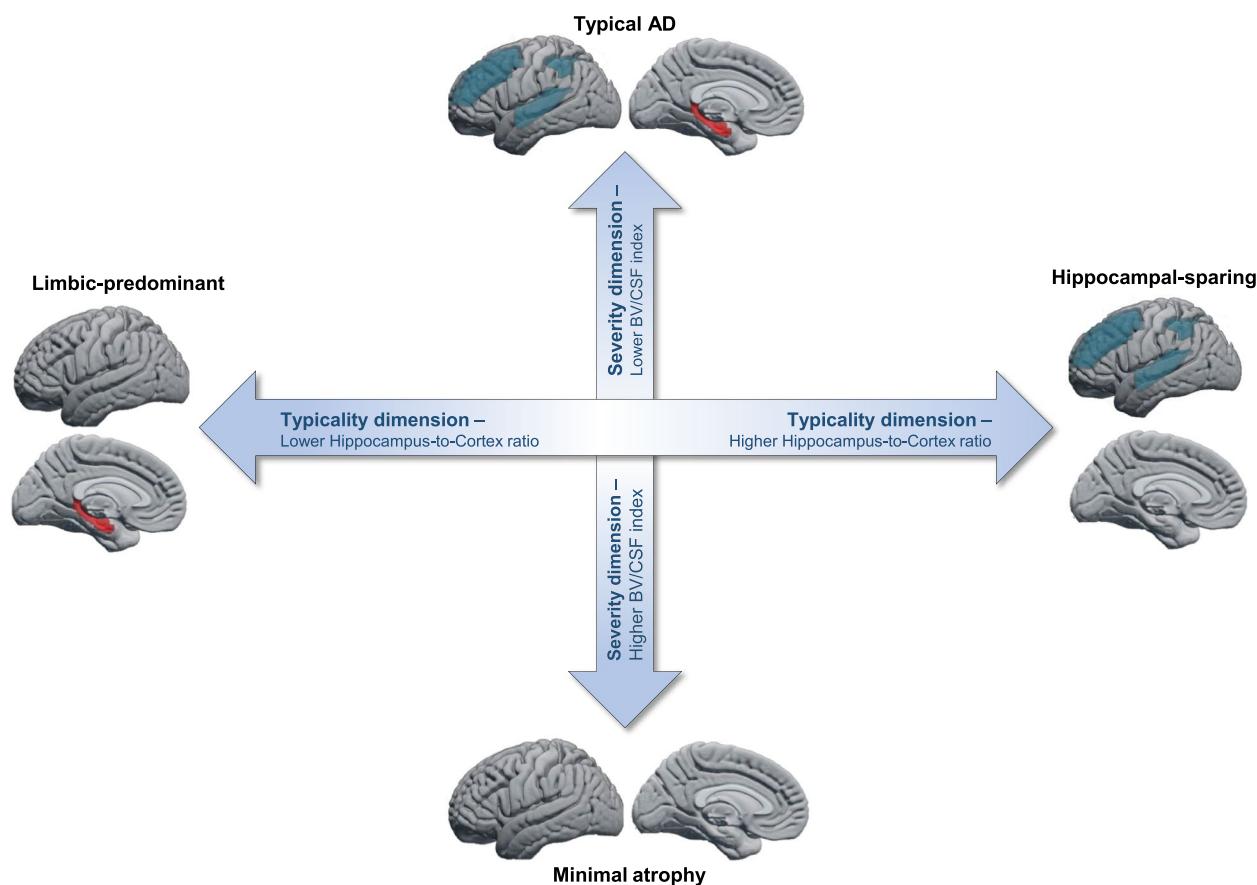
Typical AD

Limbic-predominant

Severity dimension –
Lower BV/CSF index

Hippocampal-sparing

Typicality dimension –
Lower Hippocampus-to-Cortex ratio

Typicality dimension –
Higher Hippocampus-to-Cortex ratio

Severity dimension –
Higher BV/CSF index

Minimal atrophy